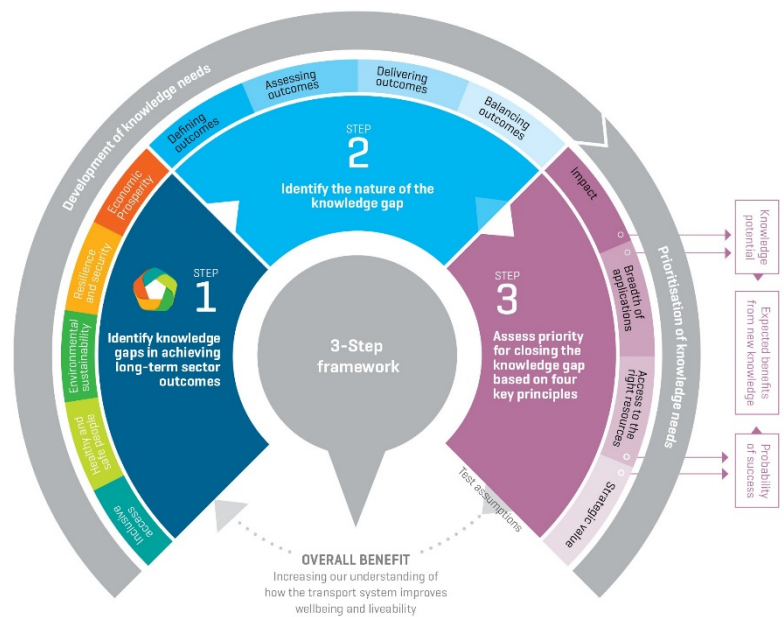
Development of knowledge needs

Defining outcomes

Assessing outcomes

Delivering outcomes

Balancing outcomes

STEP 2

Identify the nature of the knowledge gap

Economic Prosperity

Resilience and security

Environmental sustainability

Healthy and safe people

Inclusive access

STEP 1

Identify knowledge gaps in achieving long-term sector outcomes

3-Step framework

Impact

Breadth of applications

Access to the right resources

Strategic value

STEP 3

Assess priority for closing the knowledge gap based on four key principles

Prioritisation of knowledge needs

Knowledge potential

Expected benefits from new knowledge

Probability of success

Test assumptions

OVERALL BENEFIT

Increasing our understanding of how the transport system improves wellbeing and liveability